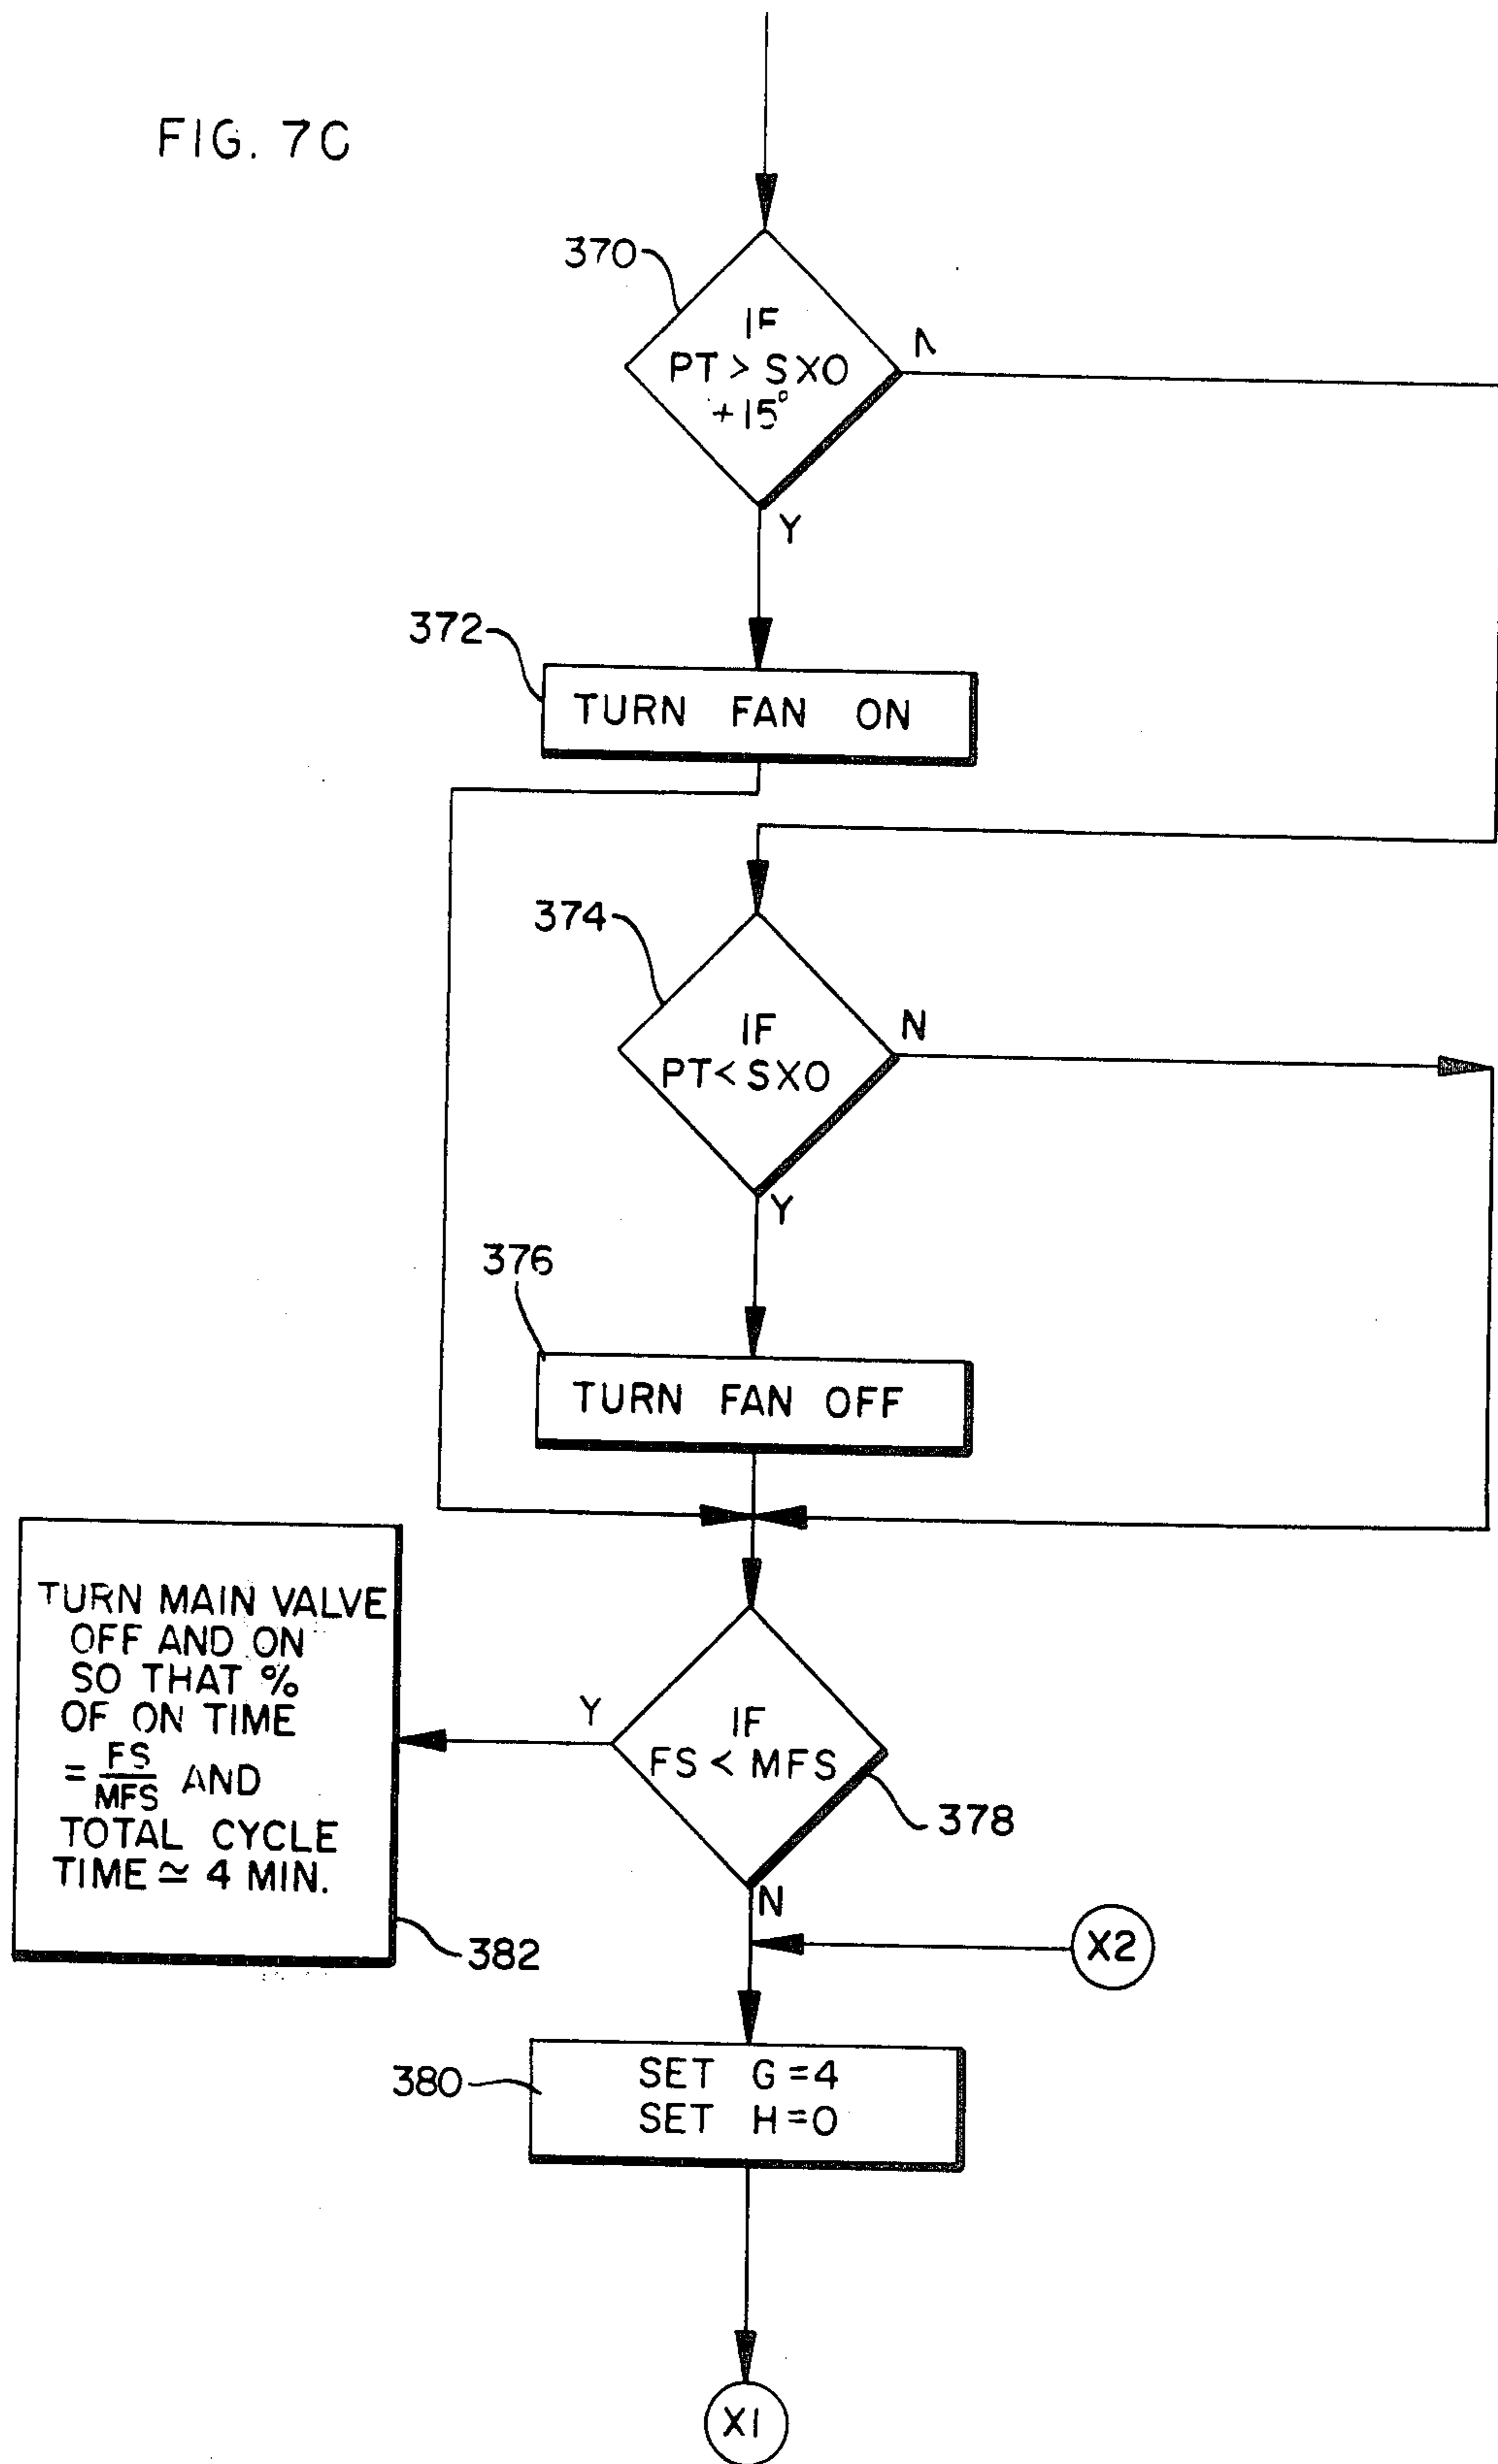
FIG. 7C

370

IF
PT > SXO
+15°

N

Y

372

TURN FAN ON

374

IF
PT < SXO

N

Y

376

TURN FAN OFF

TURN MAIN VALVE OFF AND ON SO THAT % OF ON TIME $= \frac{FS}{MFS}$ AND TOTAL CYCLE TIME $\simeq$ 4 MIN.

Y

IF
FS < MFS

378

382

N

X2

380

SET G = 4
SET H = 0

X1